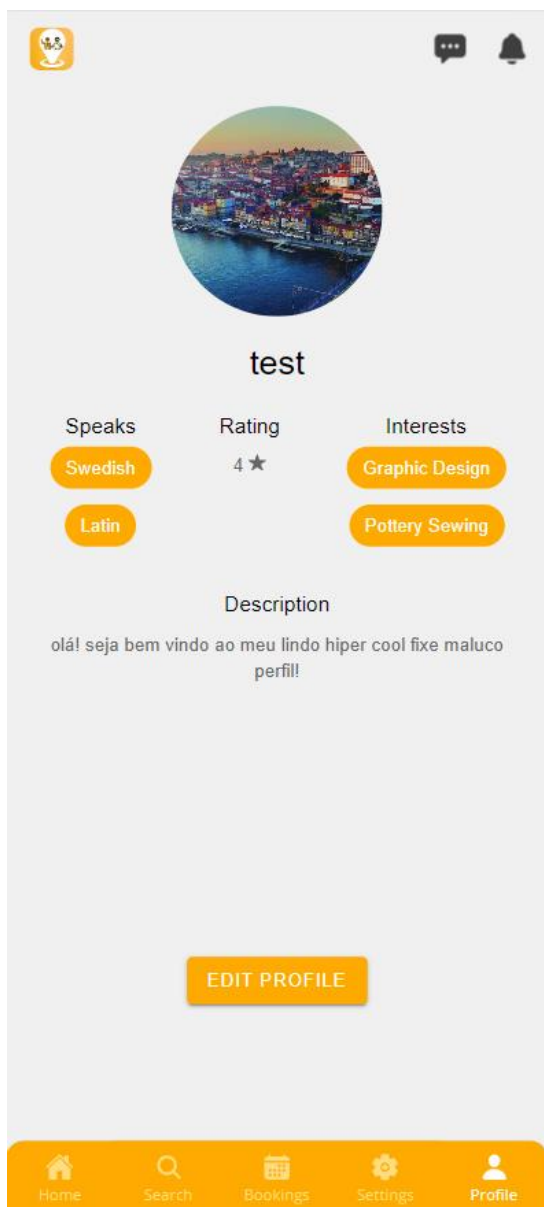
test

Speaks
Swedish
Latin

Rating
4 ★

Interests
Graphic Design
Pottery Sewing

Description

olá! seja bem vindo ao meu lindo hiper cool fixe maluco perfil!

EDIT PROFILE

Home Search Bookings Settings Profile